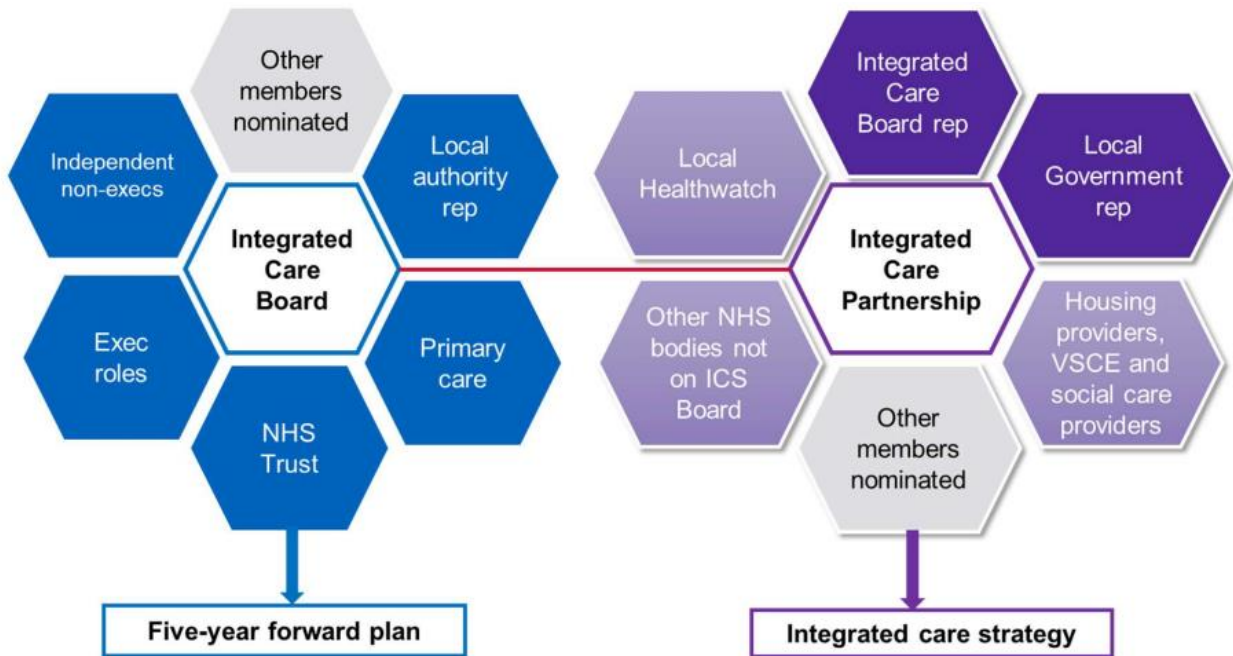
Other members nominated

Independent non-execs

Local authority rep

Integrated Care Board

Exec roles

Primary care

NHS Trust

Five-year forward plan

Integrated Care Board rep

Local Healthwatch

Local Government rep

Integrated Care Partnership

Other NHS bodies not on ICS Board

Housing providers, VSCE and social care providers

Other members nominated

Integrated care strategy